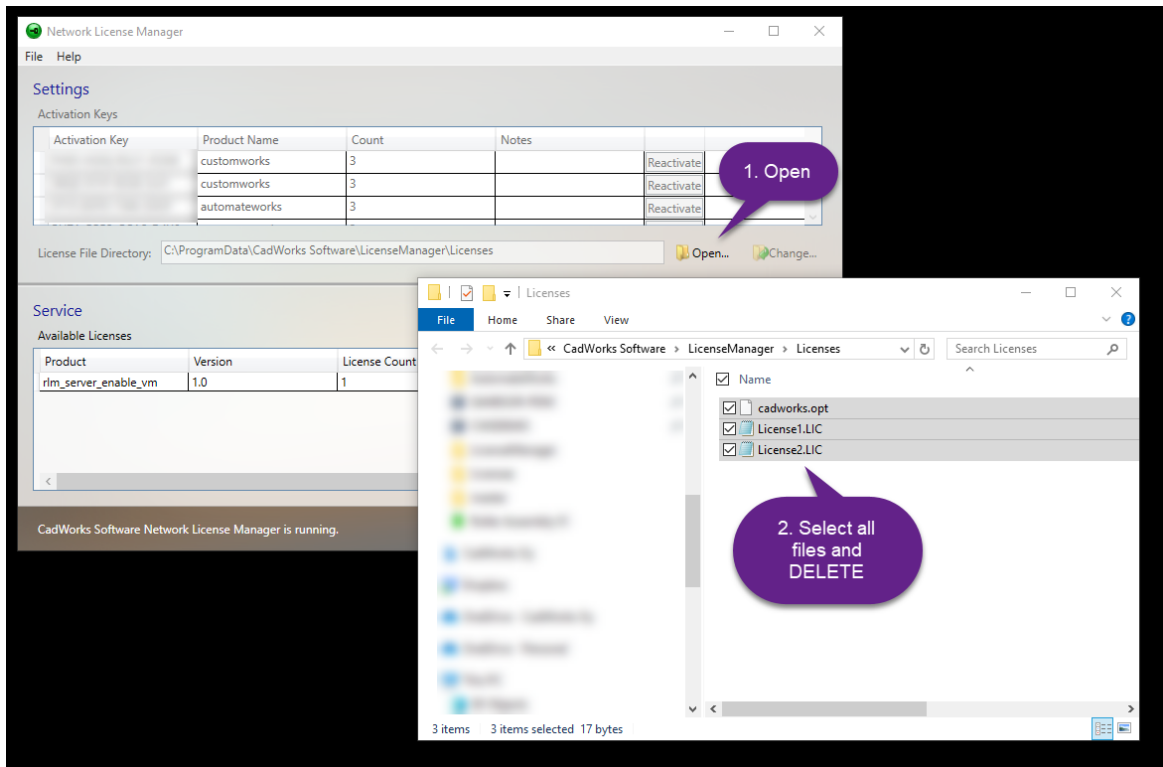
Network License Manager

File Help

Settings

Activation Keys

| Activation Key | Product Name | Count | Notes | |
|---|---|---|---|---|
| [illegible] | customworks | 3 | | Reactivate |
| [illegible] | customworks | 3 | | Reactivate |
| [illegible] | automateworks | 3 | | Reactivate |

1. Open

License File Directory: C:\ProgramData\CadWorks Software\LicenseManager\Licenses

Open... Change...

Service

Available Licenses

| Product | Version | License Count |
|---|---|---|
| rlm_server_enable_vm | 1.0 | 1 |

CadWorks Software Network License Manager is running.

Licenses

File Home Share View

« CadWorks Software › LicenseManager › Licenses

Search Licenses

Name

cadworks.opt

License1.LIC

License2.LIC

2. Select all files and DELETE

3 items 3 items selected 17 bytes